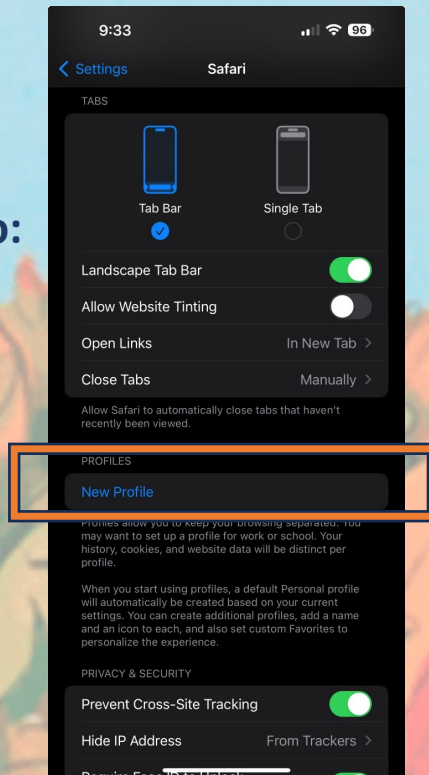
9:33

96

< Settings Safari

TABS

Tab Bar

Single Tab

o:

Landscape Tab Bar

Allow Website Tinting

Open Links In New Tab >

Close Tabs Manually >

Allow Safari to automatically close tabs that haven't recently been viewed.

PROFILES

New Profile

Profiles allow you to keep your browsing separated. You may want to set up a profile for work or school. Your history, cookies, and website data will be distinct per profile.

When you start using profiles, a default Personal profile will automatically be created based on your current settings. You can create additional profiles, add a name and an icon to each, and also set custom Favorites to personalize the experience.

PRIVACY & SECURITY

Prevent Cross-Site Tracking

Hide IP Address From Trackers >

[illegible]